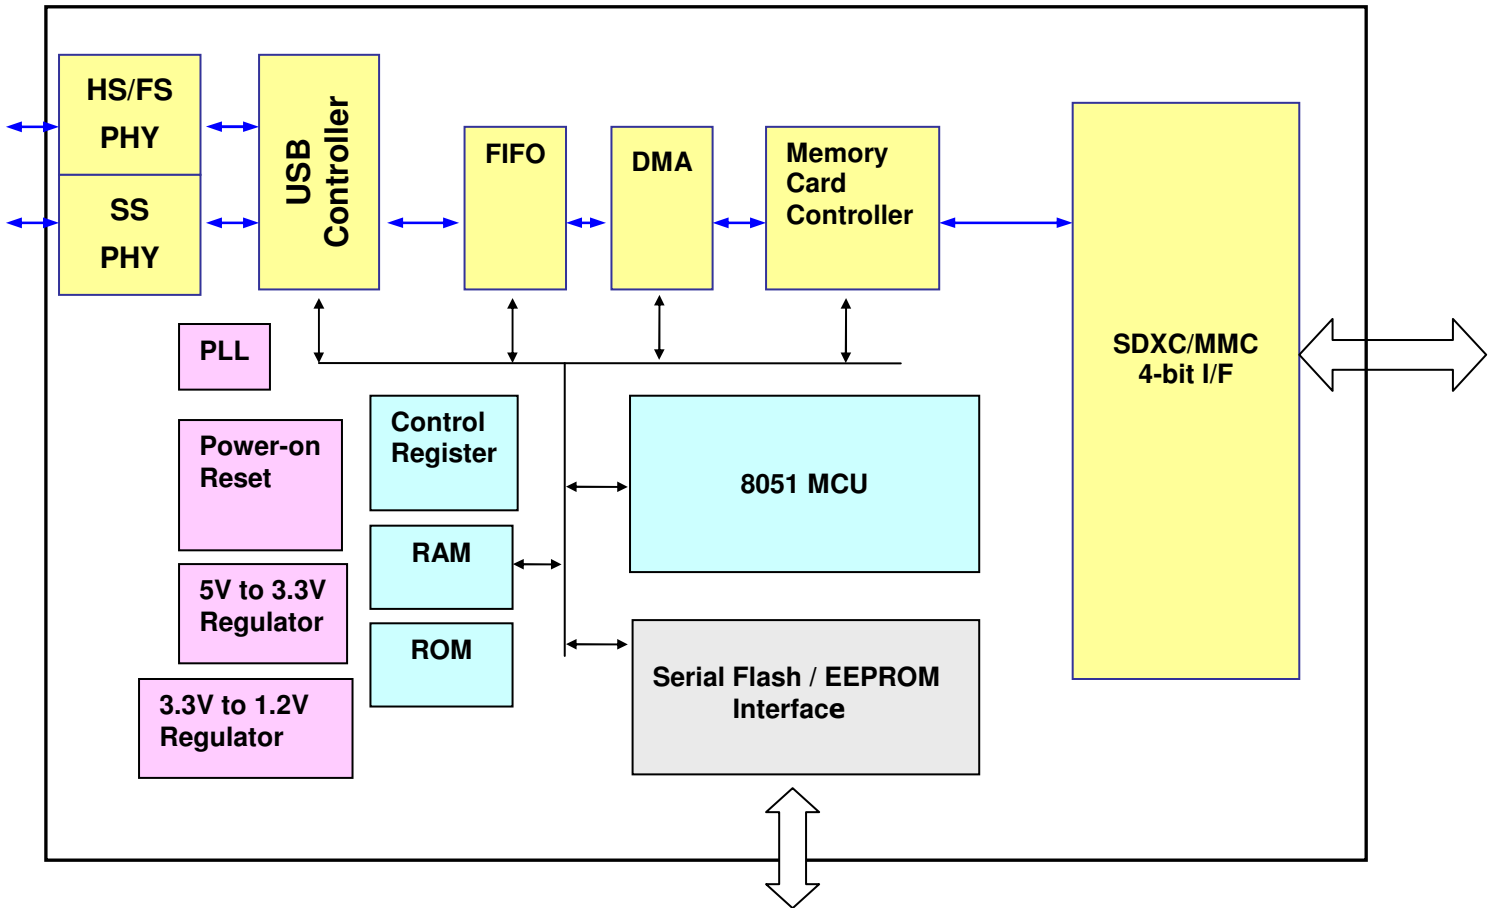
HS/FS
PHY

SS
PHY

USB
Controller

FIFO

DMA

Memory
Card
Controller

SDXC/MMC
4-bit I/F

PLL

Control
Register

8051 MCU

Power-on
Reset

RAM

5V to 3.3V
Regulator

ROM

Serial Flash / EEPROM
Interface

3.3V to 1.2V
Regulator